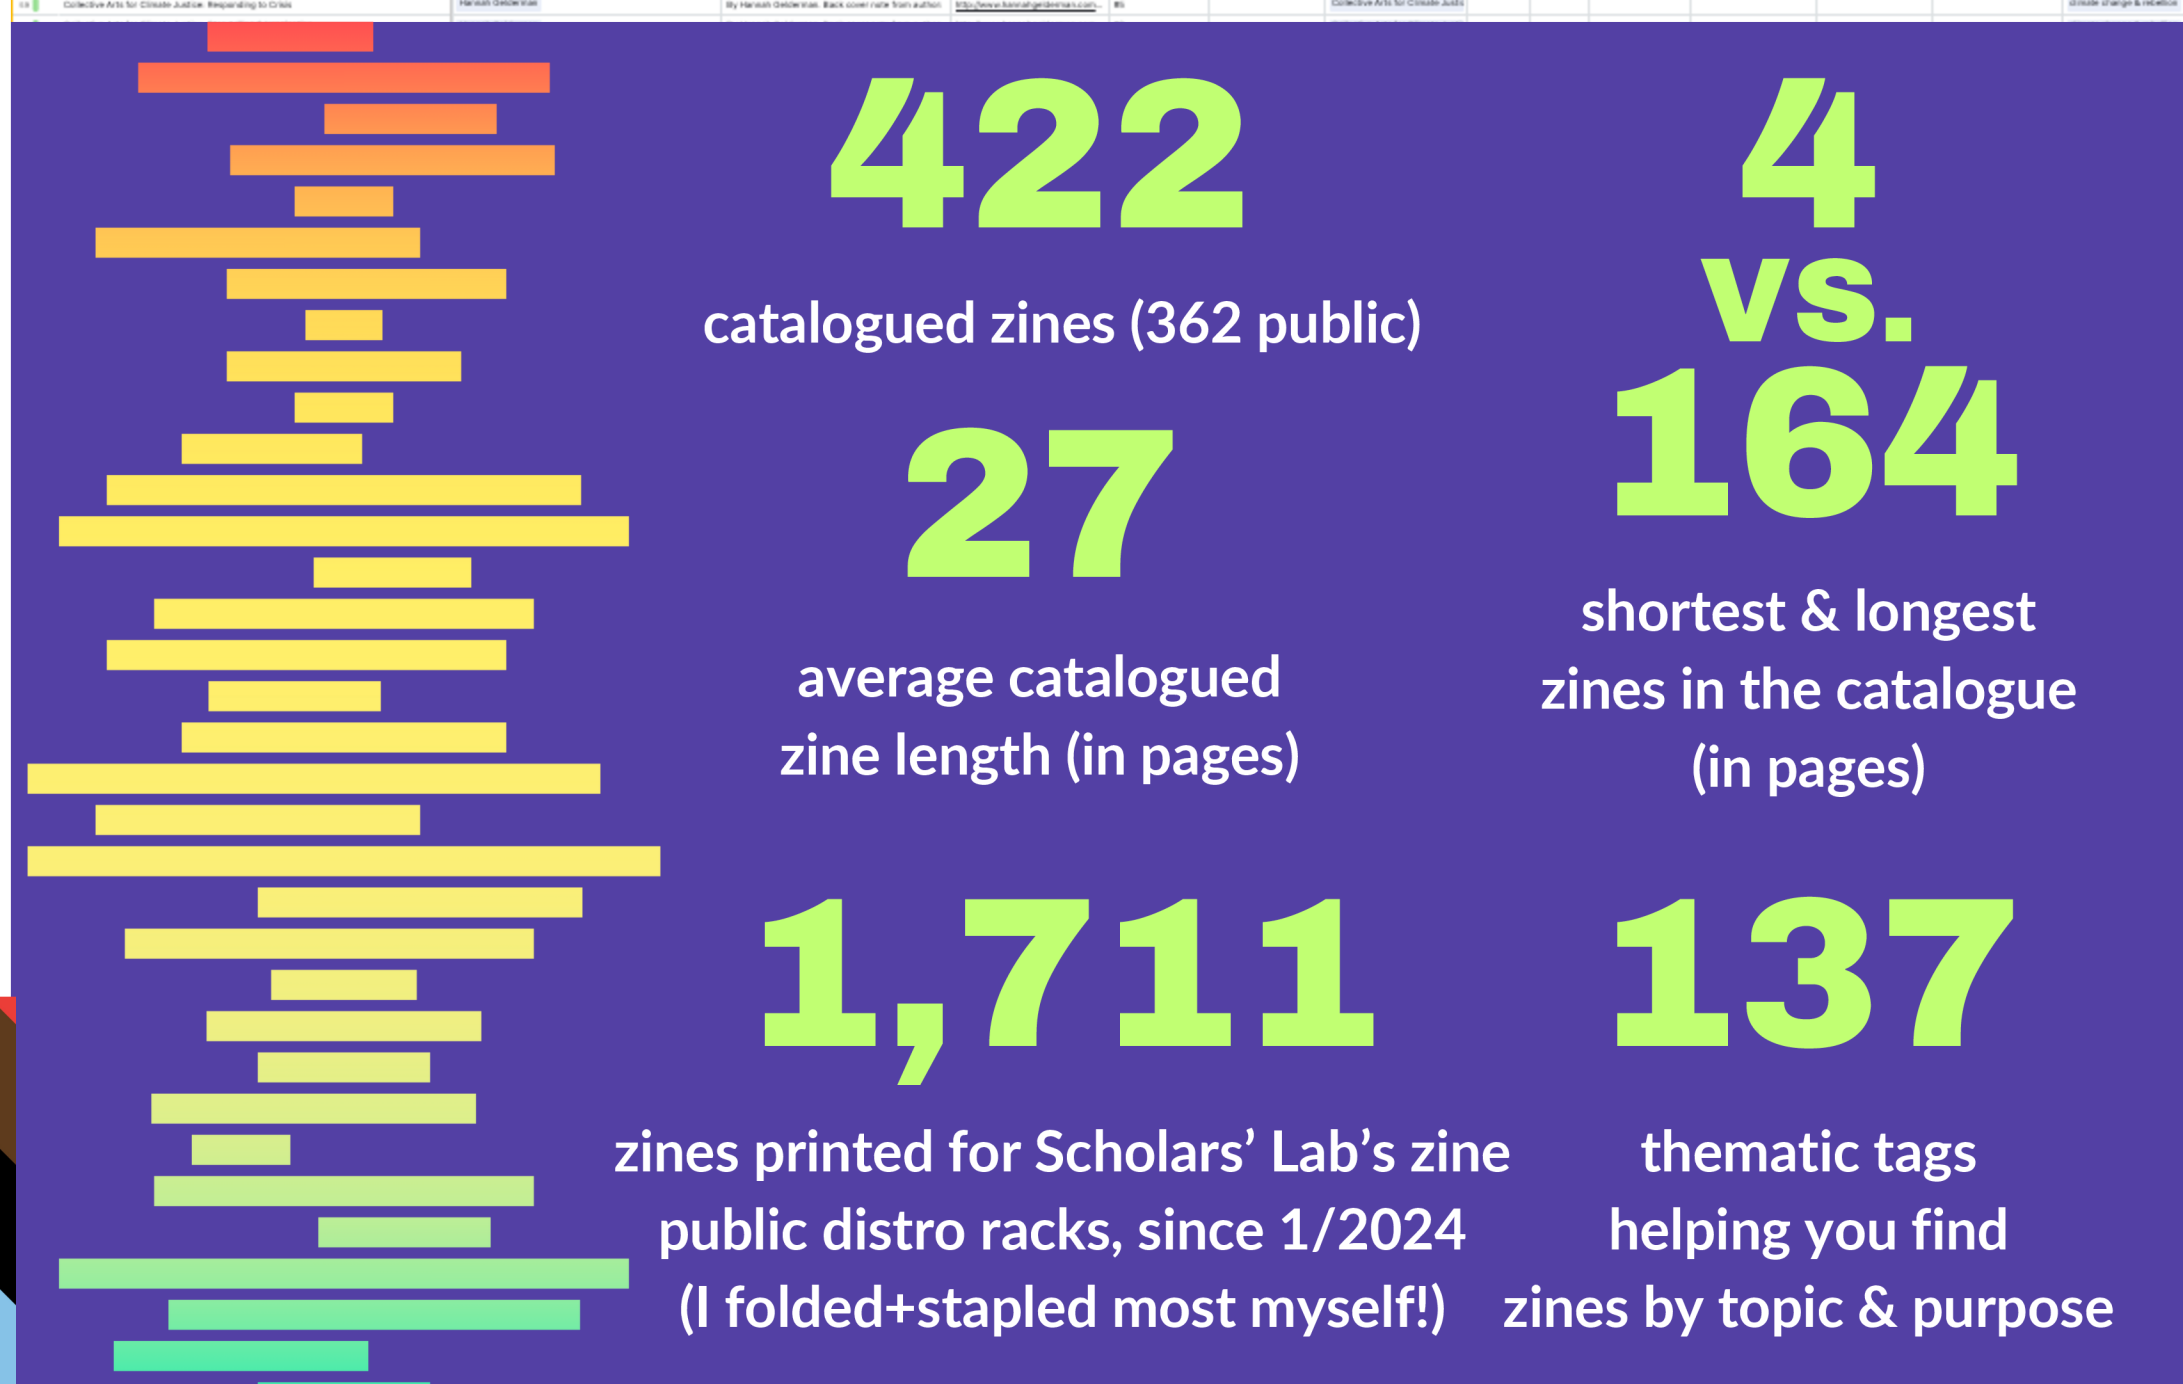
Collective Arts for Climate Justice: Responding to Crisis | Hannah Gelderman | By Hannah Gelderman. Back cover note from author | http://www.hannahgelderman.com | Collective Arts for Climate Justic | climate change & rebellion

422
catalogued zines (362 public)

27
average catalogued zine length (in pages)

4 vs. 164
shortest & longest zines in the catalogue (in pages)

1,711
zines printed for Scholars' Lab's zine public distro racks, since 1/2024 (I folded+stapled most myself!)

137
thematic tags helping you find zines by topic & purpose